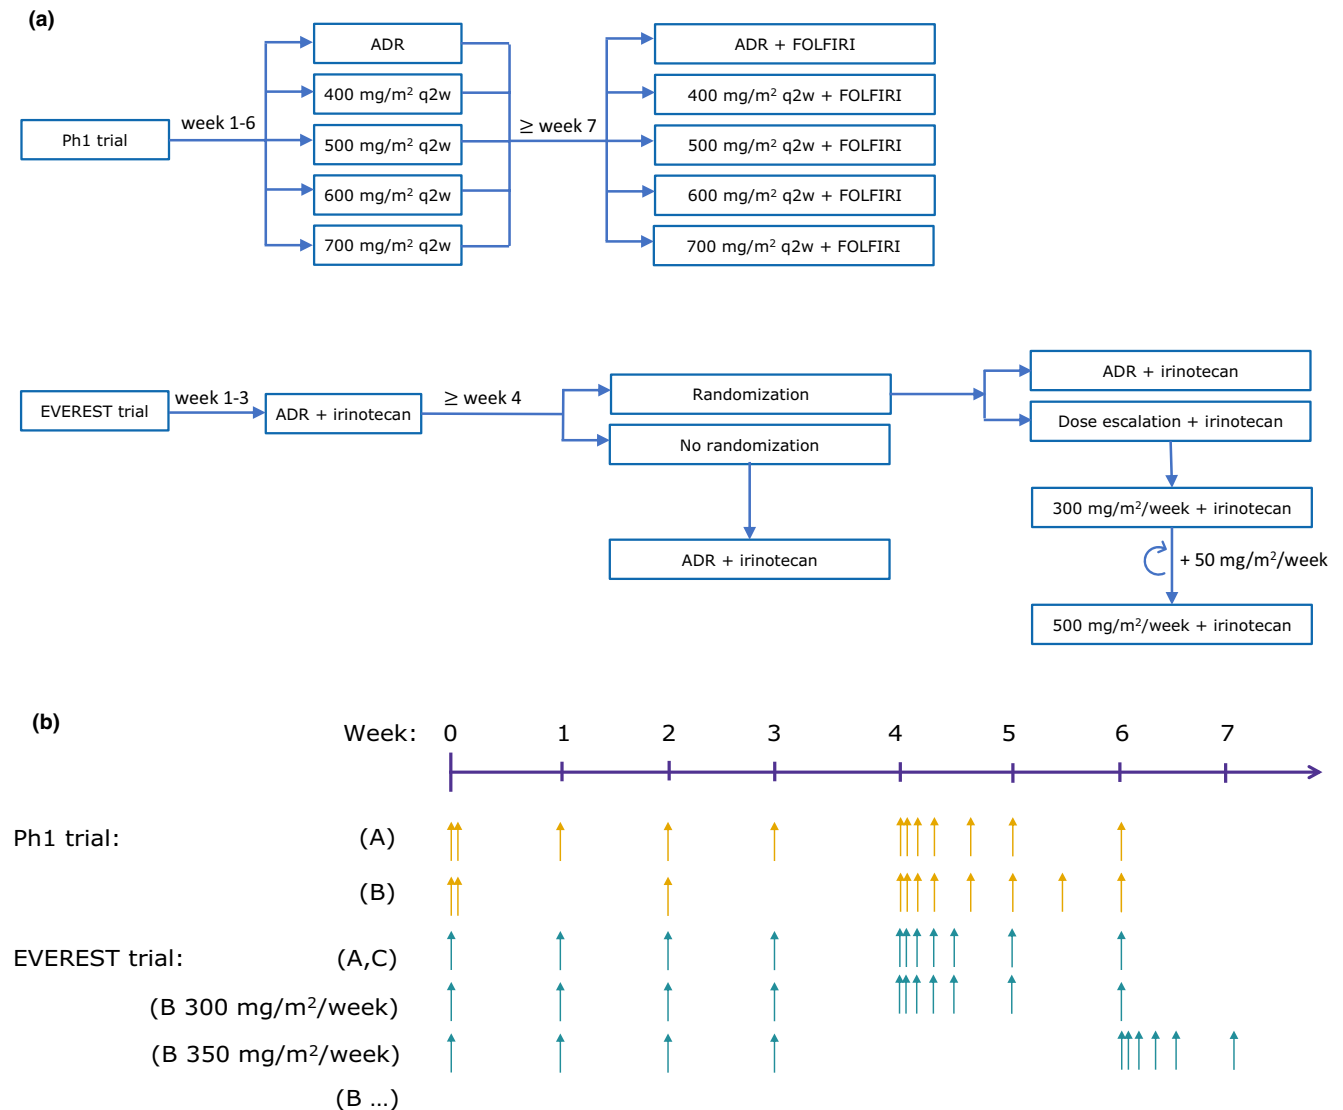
(a)

Ph1 trial

week 1-6

ADR

400 mg/m$^2$ q2w

500 mg/m$^2$ q2w

600 mg/m$^2$ q2w

700 mg/m$^2$ q2w

≥ week 7

ADR + FOLFIRI

400 mg/m$^2$ q2w + FOLFIRI

500 mg/m$^2$ q2w + FOLFIRI

600 mg/m$^2$ q2w + FOLFIRI

700 mg/m$^2$ q2w + FOLFIRI

EVEREST trial

week 1-3

ADR + irinotecan

≥ week 4

Randomization

No randomization

ADR + irinotecan

ADR + irinotecan

Dose escalation + irinotecan

300 mg/m$^2$/week + irinotecan

+ 50 mg/m$^2$/week

500 mg/m$^2$/week + irinotecan

(b)

Week: 0 1 2 3 4 5 6 7

Ph1 trial: (A)

(B)

EVEREST trial: (A,C)

(B 300 mg/m$^2$/week)

(B 350 mg/m$^2$/week)

(B ...)